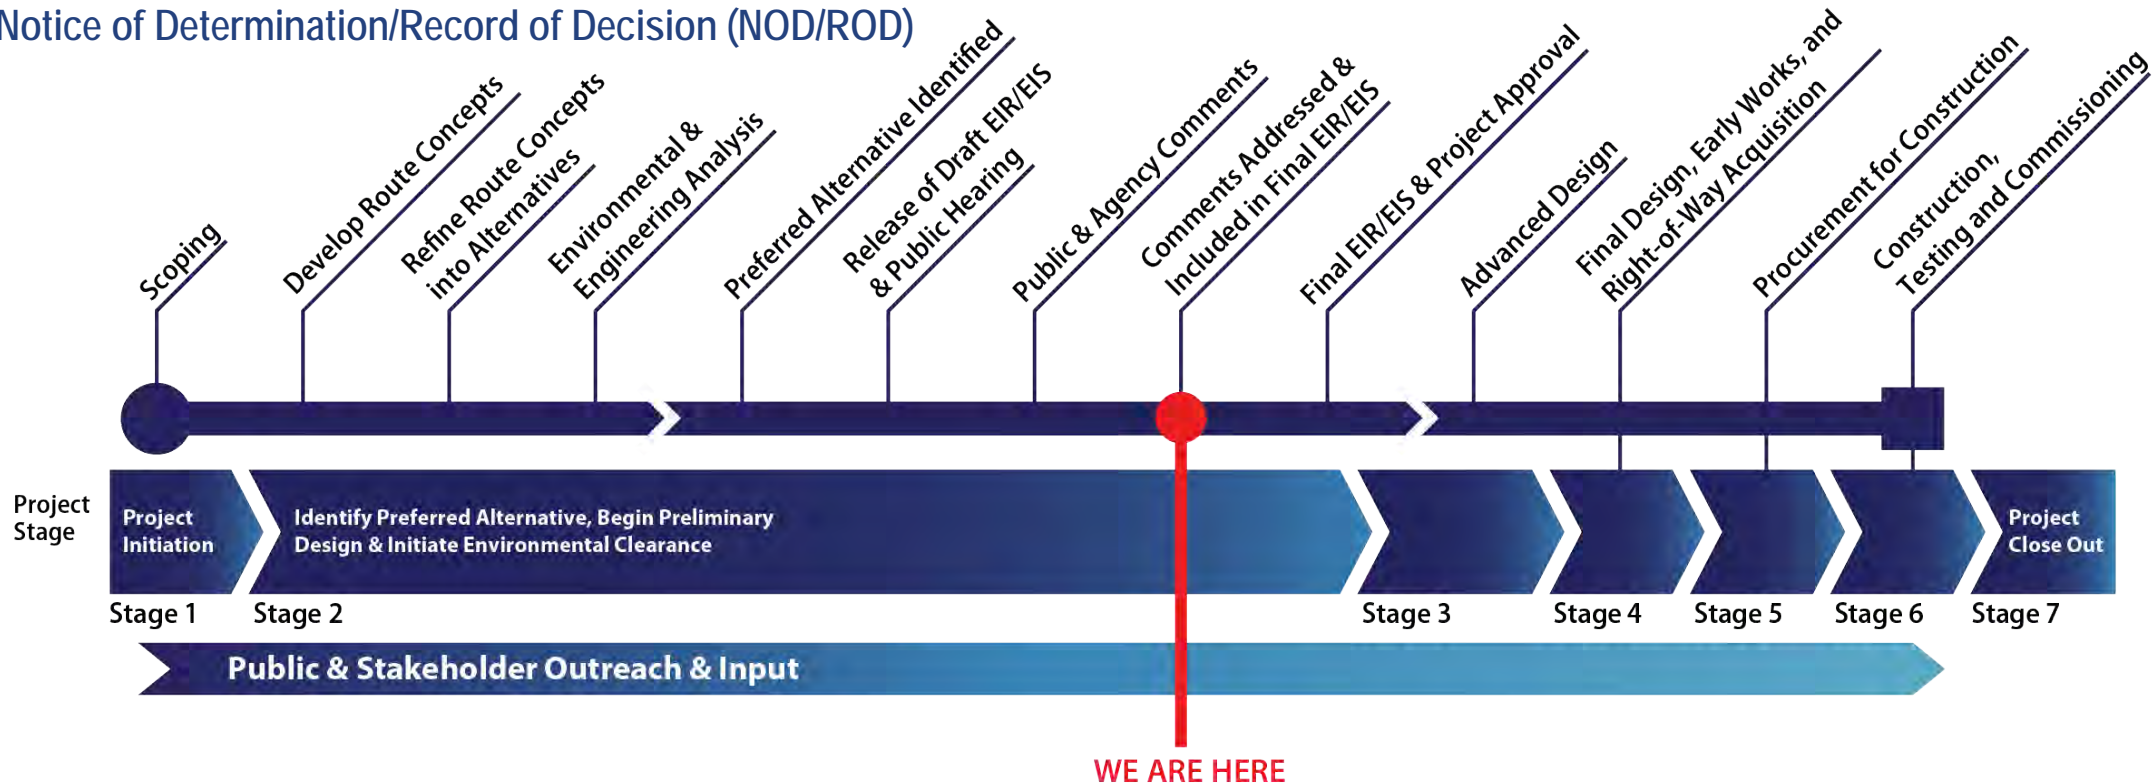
Notice of Determination/Record of Decision (NOD/ROD)

Scoping

Develop Route Concepts

Refine Route Concepts into Alternatives

Environmental & Engineering Analysis

Preferred Alternative Identified

Release of Draft EIR/EIS & Public Hearing

Public & Agency Comments

Comments Addressed & Included in Final EIR/EIS

Final EIR/EIS & Project Approval

Advanced Design

Final Design, Early Works, and Right-of-Way Acquisition

Procurement for Construction

Construction, Testing and Commissioning

Project Stage

Project Initiation

Identify Preferred Alternative, Begin Preliminary Design & Initiate Environmental Clearance

Project Close Out

Stage 1

Stage 2

Stage 3

Stage 4

Stage 5

Stage 6

Stage 7

Public & Stakeholder Outreach & Input

WE ARE HERE